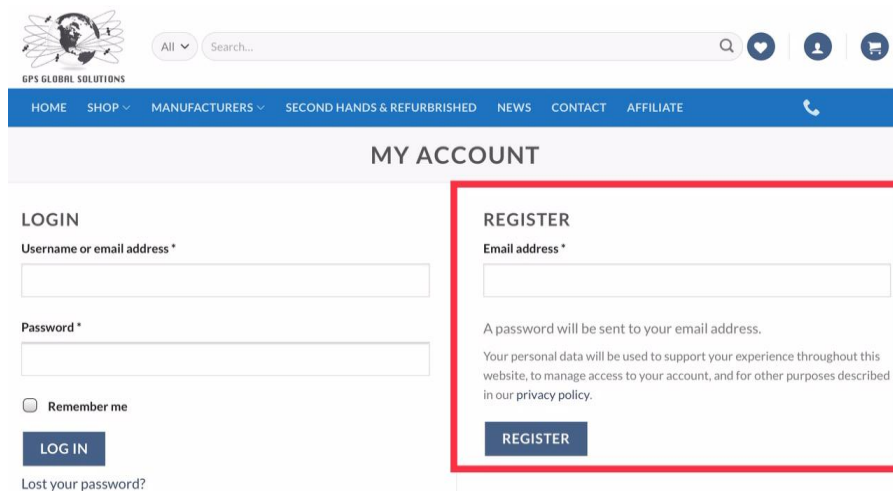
GPS GLOBAL SOLUTIONS

All Search...

HOME SHOP MANUFACTURERS SECOND HANDS & REFURBISHED NEWS CONTACT AFFILIATE

MY ACCOUNT

LOGIN

Username or email address *

Password *

Remember me

LOG IN

Lost your password?

REGISTER

Email address *

A password will be sent to your email address.

Your personal data will be used to support your experience throughout this website, to manage access to your account, and for other purposes described in our privacy policy.

REGISTER